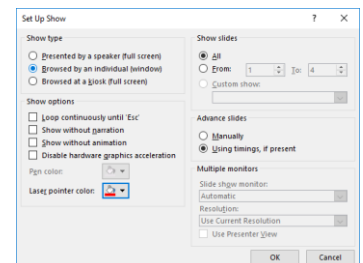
Set Up Show
?
×

Show type
Presented by a speaker (full screen)
Browsed by an individual (window)
Browsed at a kiosk (full screen)

Show options
Loop continuously until 'Esc'
Show without narration
Show without animation
Disable hardware graphics acceleration
Pen color:
Laser pointer color:

Show slides
All
From: 1 To: 4
Custom show:

Advance slides
Manually
Using timings, if present

Multiple monitors
Slide show monitor:
Automatic
Resolution:
Use Current Resolution
Use Presenter View

OK
Cancel